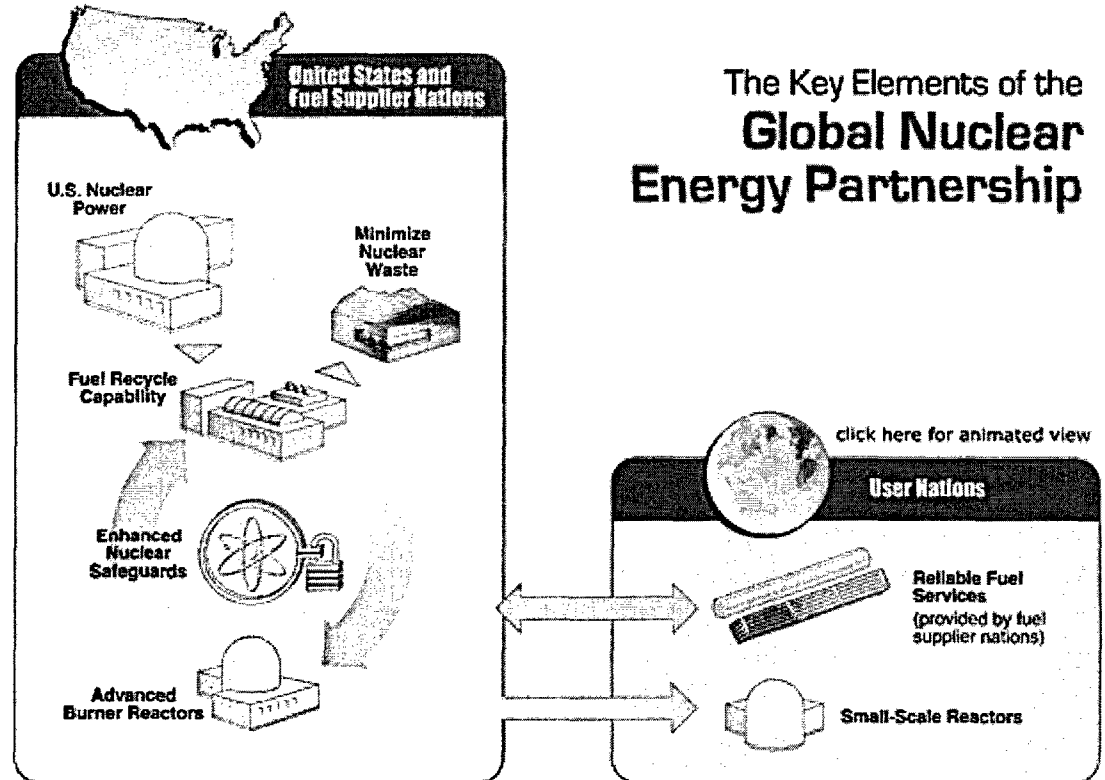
The Key Elements of the
Global Nuclear Energy Partnership

United States and Fuel Supplier Nations

U.S. Nuclear Power

Minimize Nuclear Waste

Fuel Recycle Capability

Enhanced Nuclear Safeguards

Advanced Burner Reactors

click here for animated view

User Nations

Reliable Fuel Services (provided by fuel supplier nations)

Small-Scale Reactors